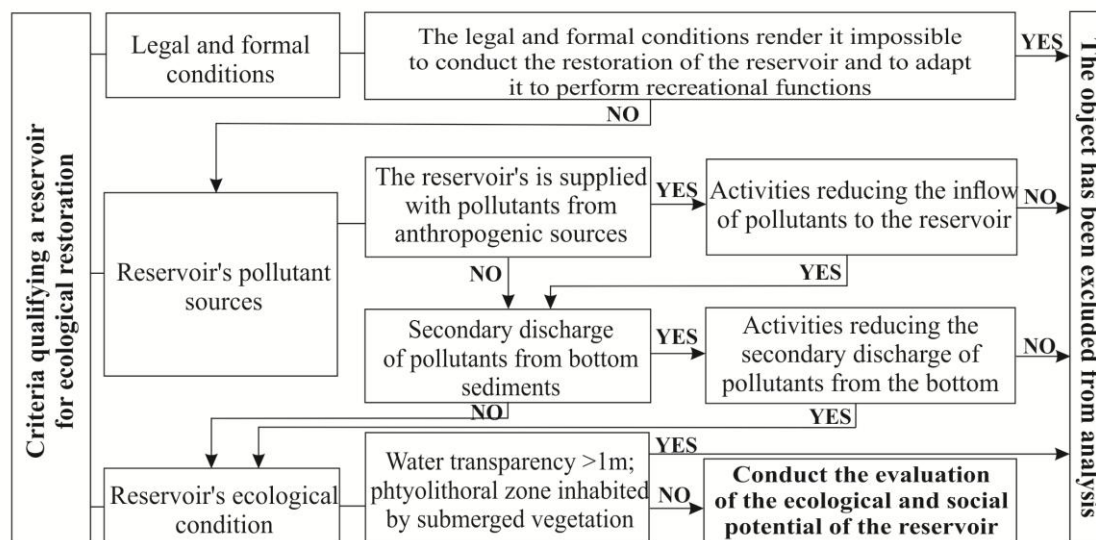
Criteria qualifying a reservoir for ecological restoration

Legal and formal conditions

The legal and formal conditions render it impossible to conduct the restoration of the reservoir and to adapt it to perform recreational functions

YES

NO

Reservoir's pollutant sources

The reservoir's is supplied with pollutants from anthropogenic sources

YES

Activities reducing the inflow of pollutants to the reservoir

NO

YES

NO

Secondary discharge of pollutants from bottom sediments

YES

Activities reducing the secondary discharge of pollutants from the bottom

NO

NO

YES

Reservoir's ecological condition

Water transparency >1m; phtyolithoral zone inhabited by submerged vegetation

YES

NO

Conduct the evaluation of the ecological and social potential of the reservoir

The object has been excluded from analysis